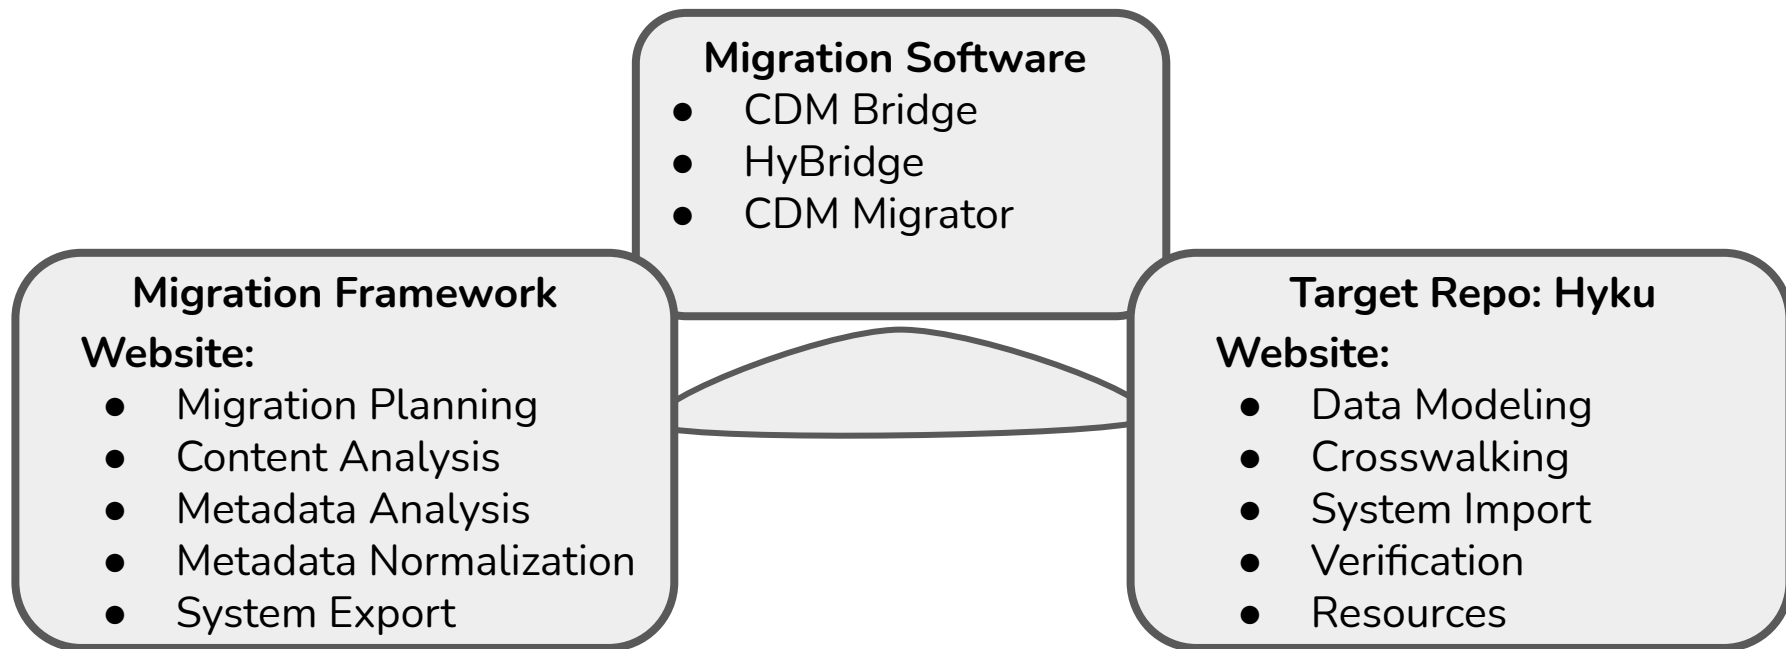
**Migration Software**
- CDM Bridge
- HyBridge
- CDM Migrator

**Migration Framework**
**Website:**
- Migration Planning
- Content Analysis
- Metadata Analysis
- Metadata Normalization
- System Export

**Target Repo: Hyku**
**Website:**
- Data Modeling
- Crosswalking
- System Import
- Verification
- Resources